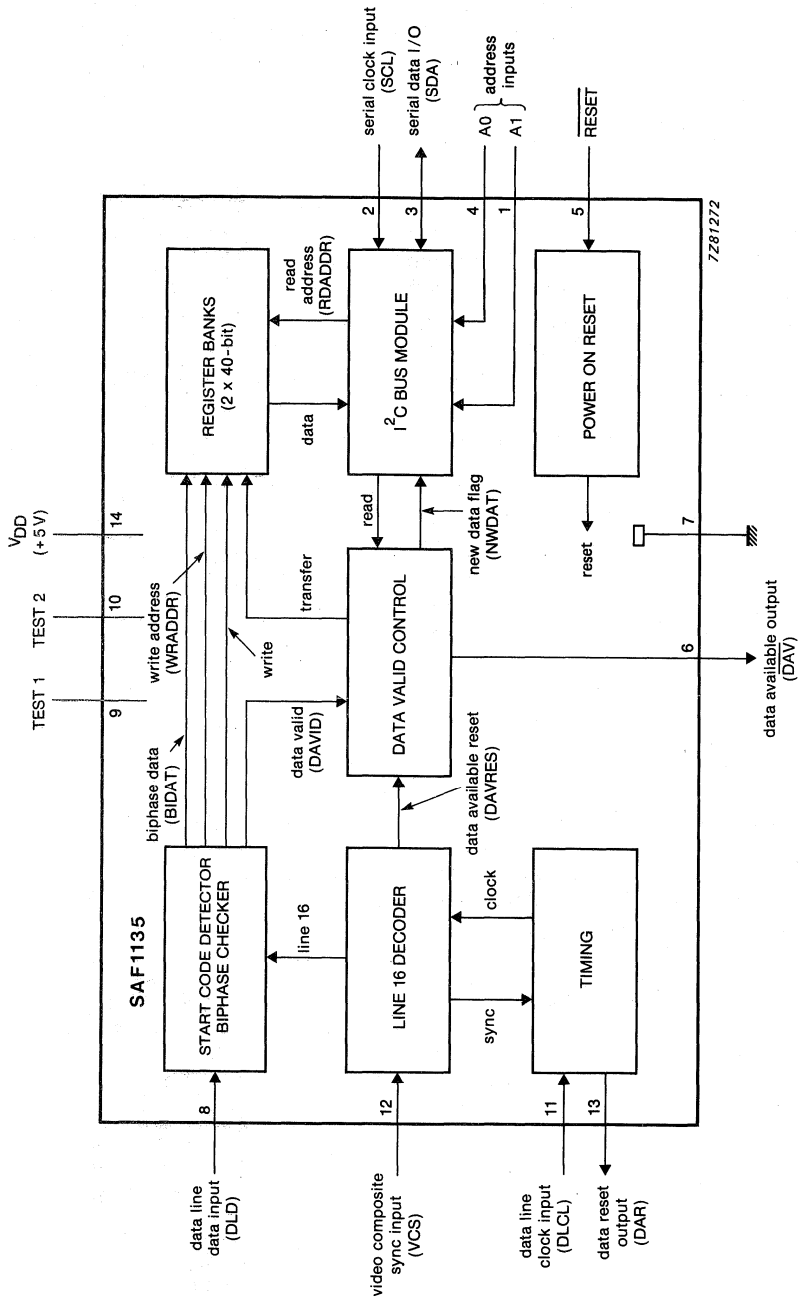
TEST 1
TEST 2
$V_{DD}$ (+5 V)
9
10
14
serial clock input (SCL)
serial data I/O (SDA)
A0
A1
address inputs
$\overline{RESET}$
2
3
4
1
5
SAF1135
START CODE DETECTOR BIPHASE CHECKER
biphase data (BIDAT)
write address (WRADDR)
write
REGISTER BANKS (2 x 40-bit)
read address (RDADDR)
data
$I^2C$ BUS MODULE
POWER ON RESET
reset
7
transfer
read
new data flag (NWDAT)
data valid (DAVID)
DATA VALID CONTROL
6
data available output ($\overline{DAV}$)
line 16
LINE 16 DECODER
data available reset (DAVRES)
clock
sync
TIMING
8
12
11
13
data line data input (DLD)
video composite sync input (VCS)
data line clock input (DLCL)
data reset output (DAR)
7Z81272